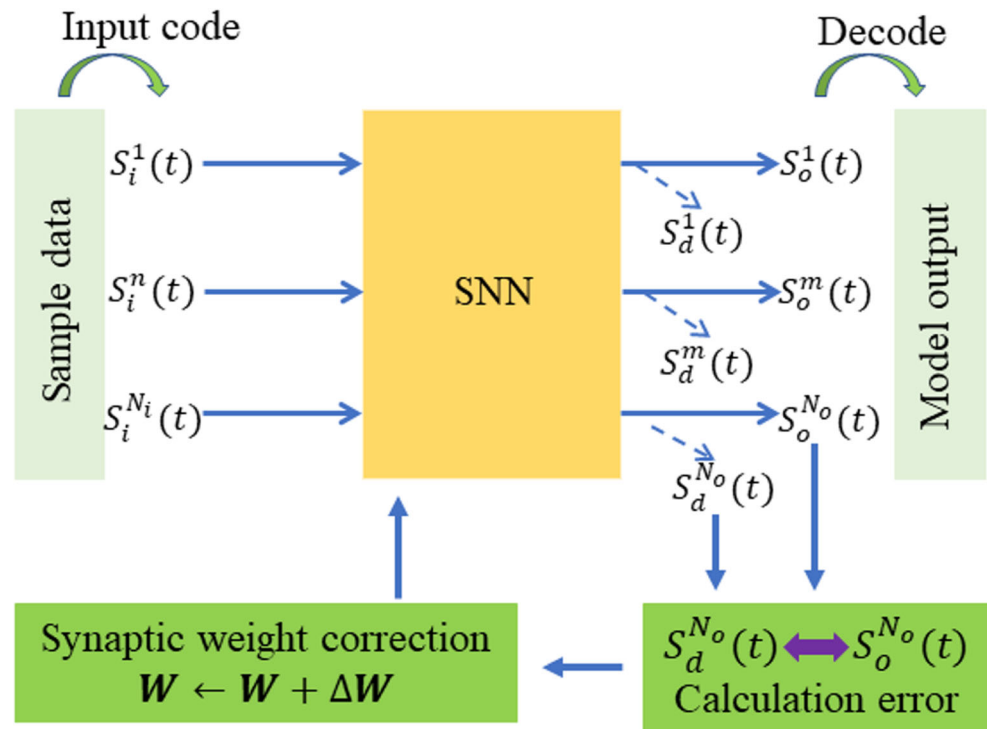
Input code

Decode

Sample data

$S_i^1(t)$

$S_i^n(t)$

$S_i^{N_i}(t)$

SNN

$S_o^1(t)$

$S_d^1(t)$

$S_o^m(t)$

$S_d^m(t)$

$S_o^{N_o}(t)$

$S_d^{N_o}(t)$

Model output

Synaptic weight correction
$\boldsymbol{W} \leftarrow \boldsymbol{W} + \Delta \boldsymbol{W}$

$S_d^{N_o}(t)$ $S_o^{N_o}(t)$
Calculation error